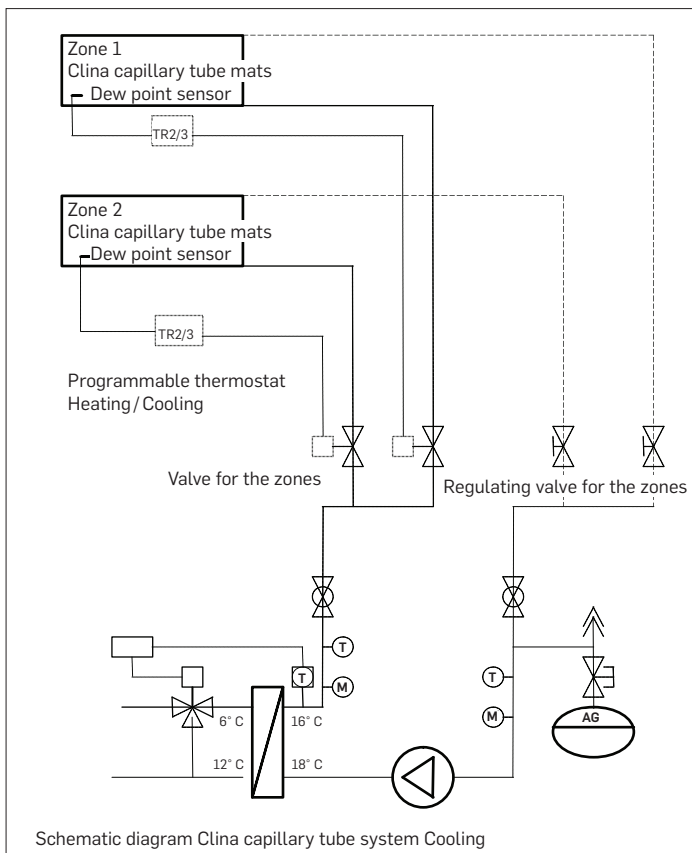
Zone 1
Clina capillary tube mats
Dew point sensor

TR2/3

Zone 2
Clina capillary tube mats
Dew point sensor

TR2/3

Programmable thermostat
Heating / Cooling

Valve for the zones

Regulating valve for the zones

T

T

M

6° C

16° C

12° C

18° C

T

M

AG

Schematic diagram Clina capillary tube system Cooling